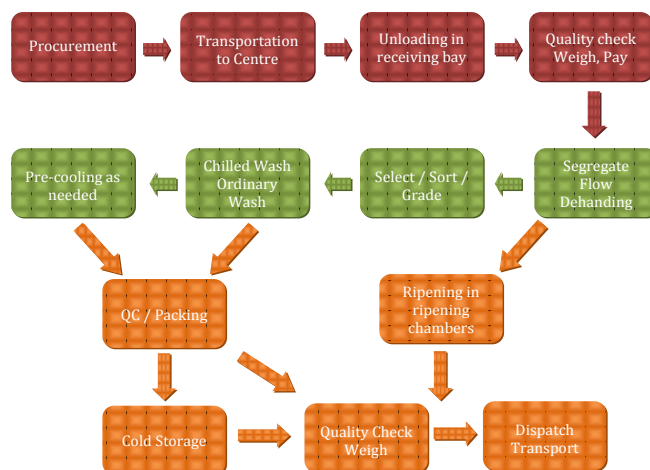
Procurement

Transportation to Centre

Unloading in receiving bay

Quality check Weigh, Pay

Segregate Flow Dehanding

Select / Sort / Grade

Chilled Wash Ordinary Wash

Pre-cooling as needed

QC / Packing

Ripening in ripening chambers

Cold Storage

Quality Check Weigh

Dispatch Transport